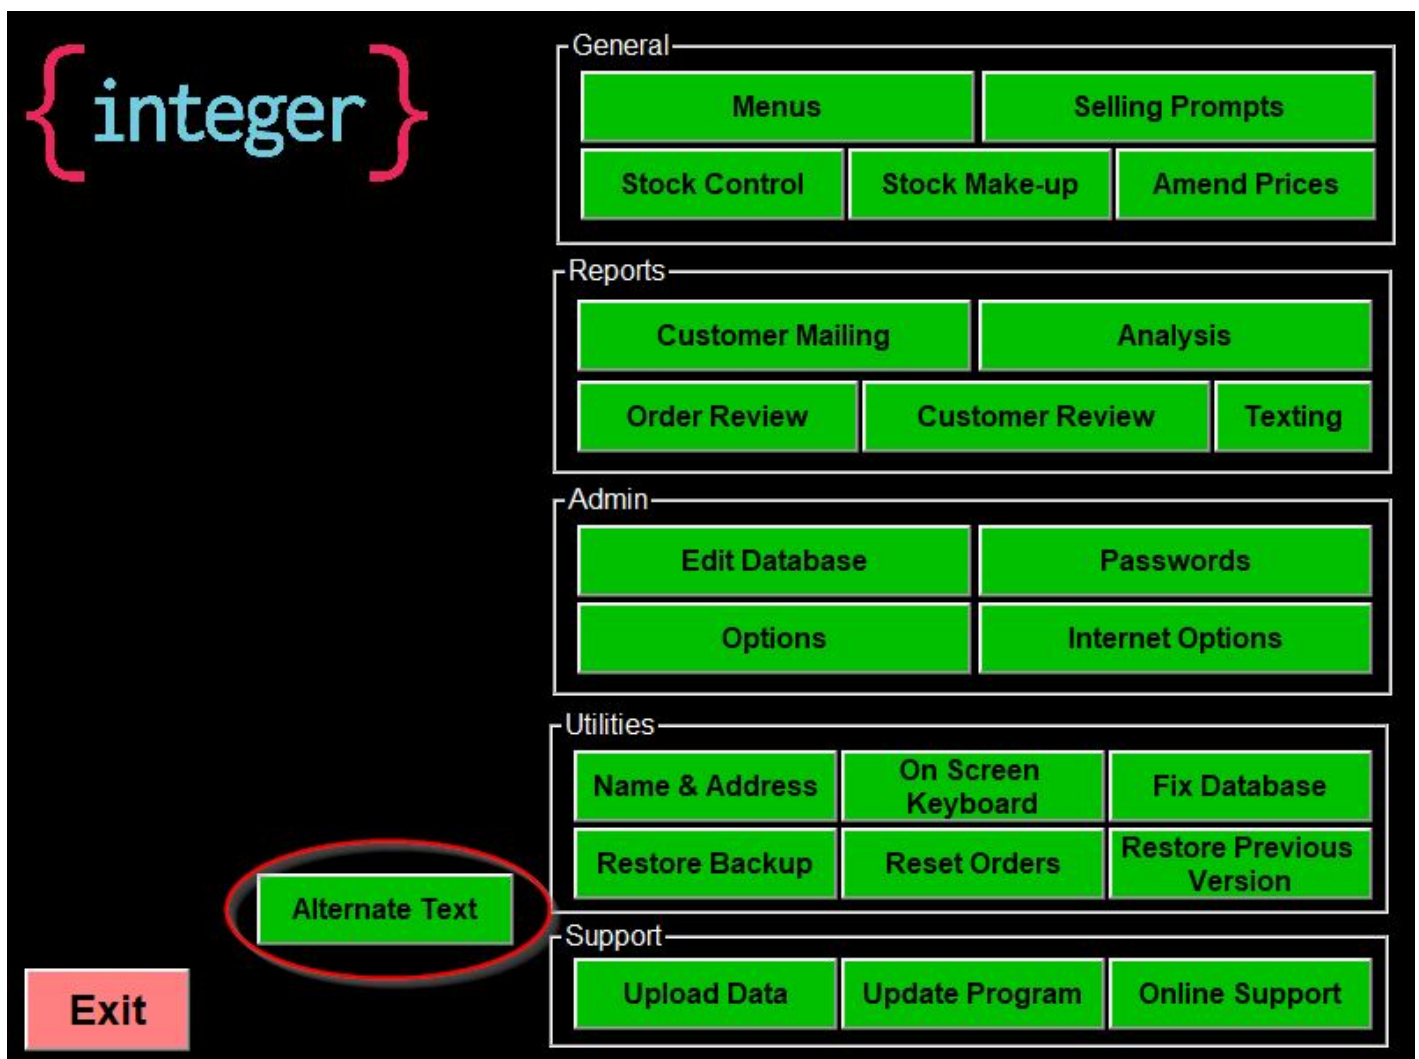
{integer}

General
Menus
Selling Prompts
Stock Control
Stock Make-up
Amend Prices

Reports
Customer Mailing
Analysis
Order Review
Customer Review
Texting

Admin
Edit Database
Passwords
Options
Internet Options

Utilities
Name & Address
On Screen Keyboard
Fix Database
Restore Backup
Reset Orders
Restore Previous Version

Support
Upload Data
Update Program
Online Support

Alternate Text

Exit